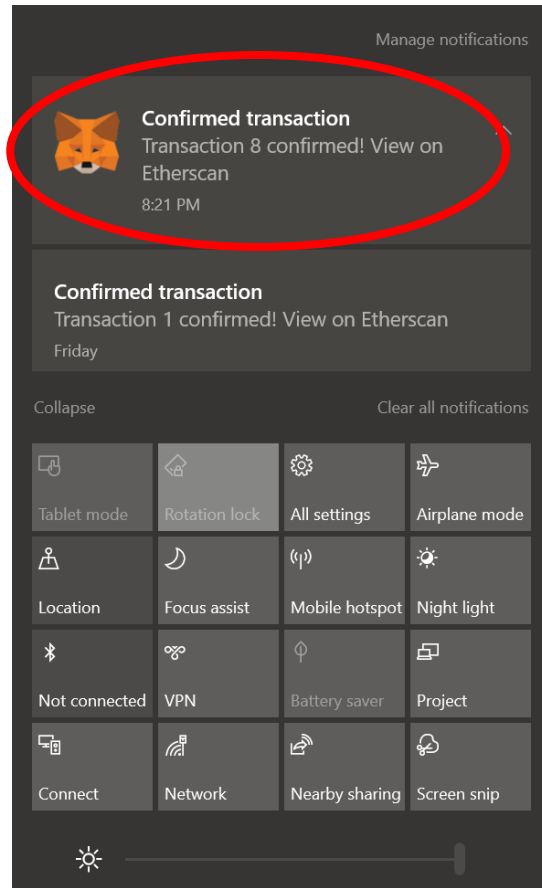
Manage notifications

Confirmed transaction
Transaction 8 confirmed! View on Etherscan
8:21 PM

Confirmed transaction
Transaction 1 confirmed! View on Etherscan
Friday

Collapse

Clear all notifications

Tablet mode
Rotation lock
All settings
Airplane mode
Location
Focus assist
Mobile hotspot
Night light
Not connected
VPN
Battery saver
Project
Connect
Network
Nearby sharing
Screen snip